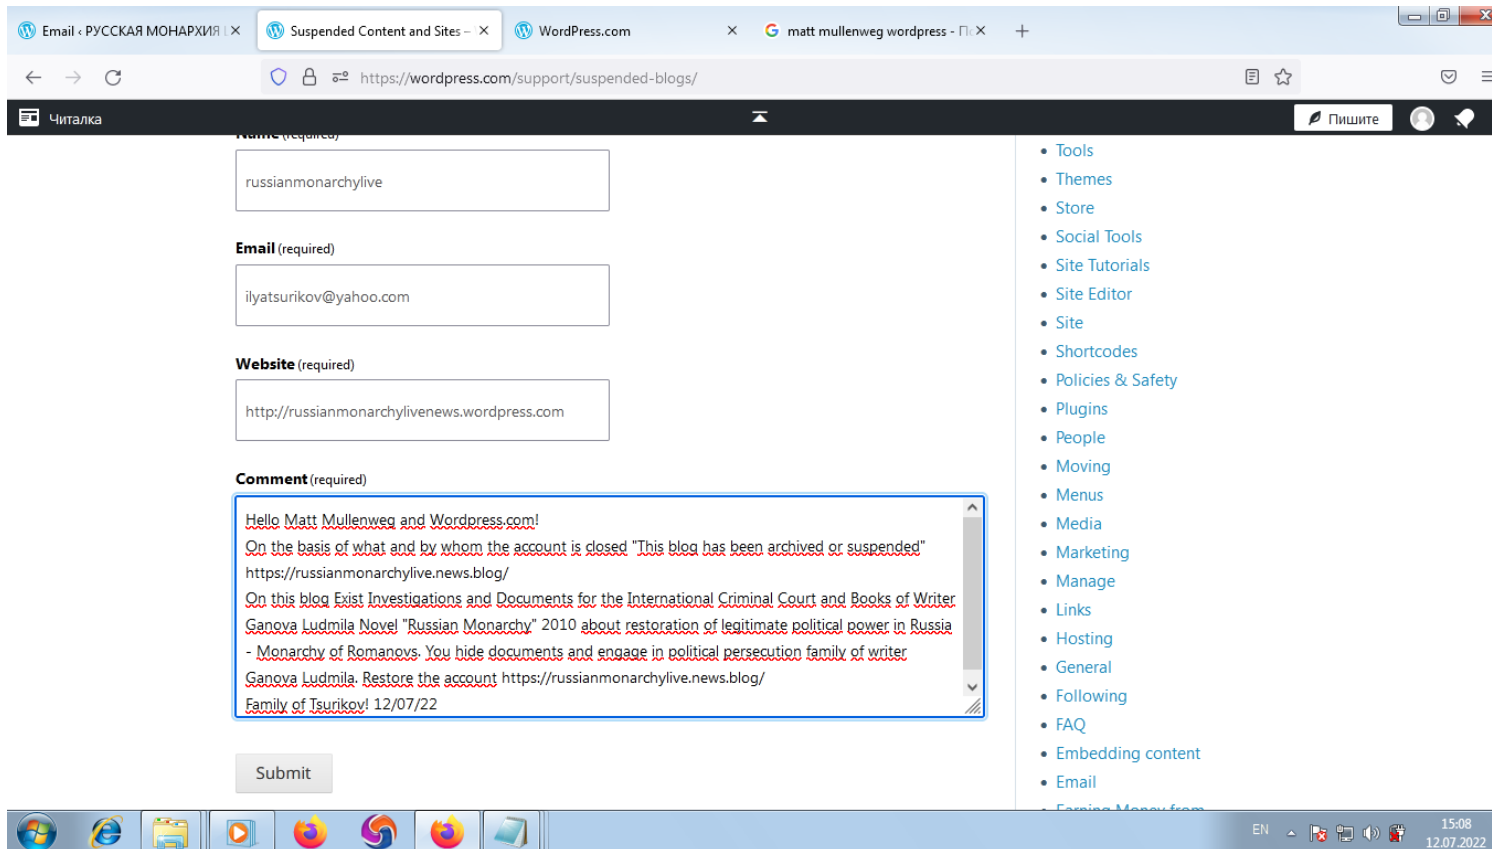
Email ‹ РУССКАЯ МОНАРХИЯ | ×
Suspended Content and Sites – ×
WordPress.com ×
matt mullenweg wordpress - П ×
+

https://wordpress.com/support/suspended-blogs/

Читалка
Пишите

Name (required)
russianmonarchylive

Email (required)
ilyatsurikov@yahoo.com

Website (required)
http://russianmonarchylivenews.wordpress.com

Comment (required)
Hello Matt Mullenweg and Wordpress.com!
On the basis of what and by whom the account is closed "This blog has been archived or suspended"
https://russianmonarchylive.news.blog/
On this blog Exist Investigations and Documents for the International Criminal Court and Books of Writer Ganova Ludmila Novel "Russian Monarchy" 2010 about restoration of legitimate political power in Russia - Monarchy of Romanovs. You hide documents and engage in political persecution family of writer Ganova Ludmila. Restore the account https://russianmonarchylive.news.blog/
Family of Tsurikov! 12/07/22

Submit

• Tools
• Themes
• Store
• Social Tools
• Site Tutorials
• Site Editor
• Site
• Shortcodes
• Policies & Safety
• Plugins
• People
• Moving
• Menus
• Media
• Marketing
• Manage
• Links
• Hosting
• General
• Following
• FAQ
• Embedding content
• Email
• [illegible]

EN
15:08
12.07.2022